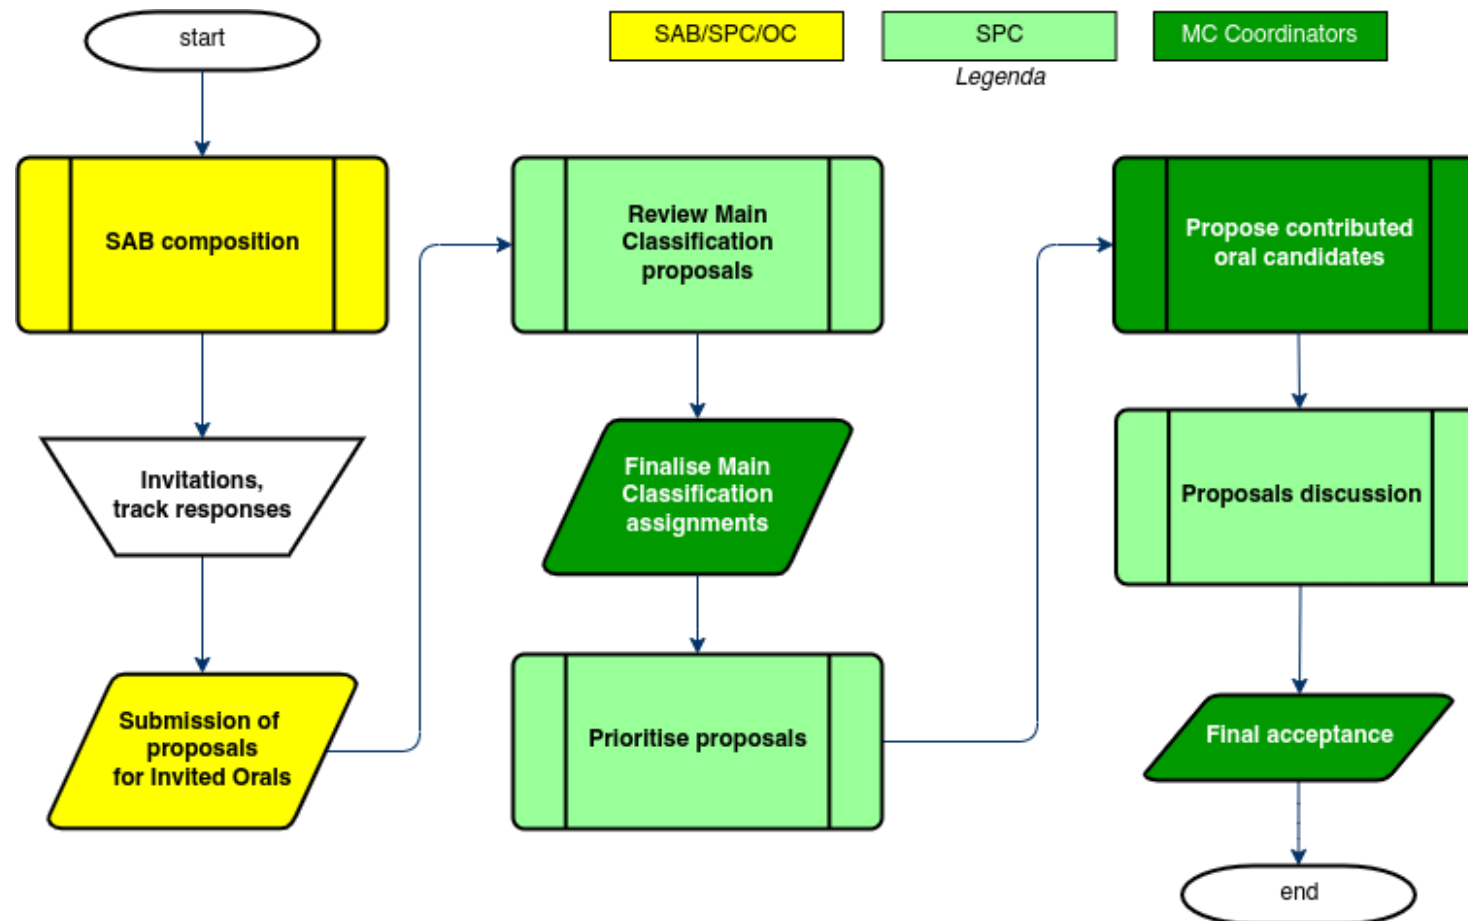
start

SAB/SPC/OC

SPC

MC Coordinators

Legenda

SAB composition

Invitations, track responses

Submission of proposals for Invited Orals

Review Main Classification proposals

Finalise Main Classification assignments

Prioritise proposals

Propose contributed oral candidates

Proposals discussion

Final acceptance

end